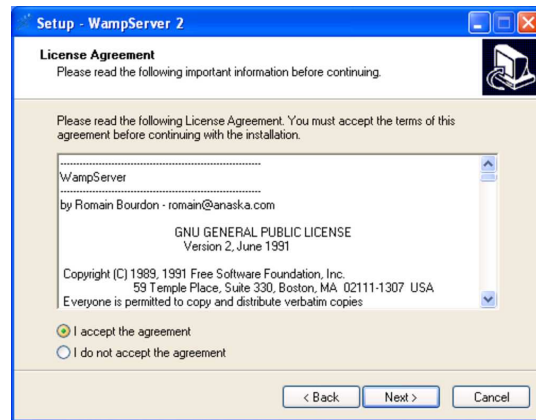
Setup - WampServer 2

License Agreement
Please read the following important information before continuing.

Please read the following License Agreement. You must accept the terms of this agreement before continuing with the installation.

------------------------------------------------
WampServer
------------------------------------------------
by Romain Bourdon - romain@anaska.com

GNU GENERAL PUBLIC LICENSE
Version 2, June 1991

Copyright (C) 1989, 1991 Free Software Foundation, Inc.
59 Temple Place, Suite 330, Boston, MA 02111-1307 USA
Everyone is permitted to copy and distribute verbatim copies

I accept the agreement
I do not accept the agreement

< Back
Next >
Cancel